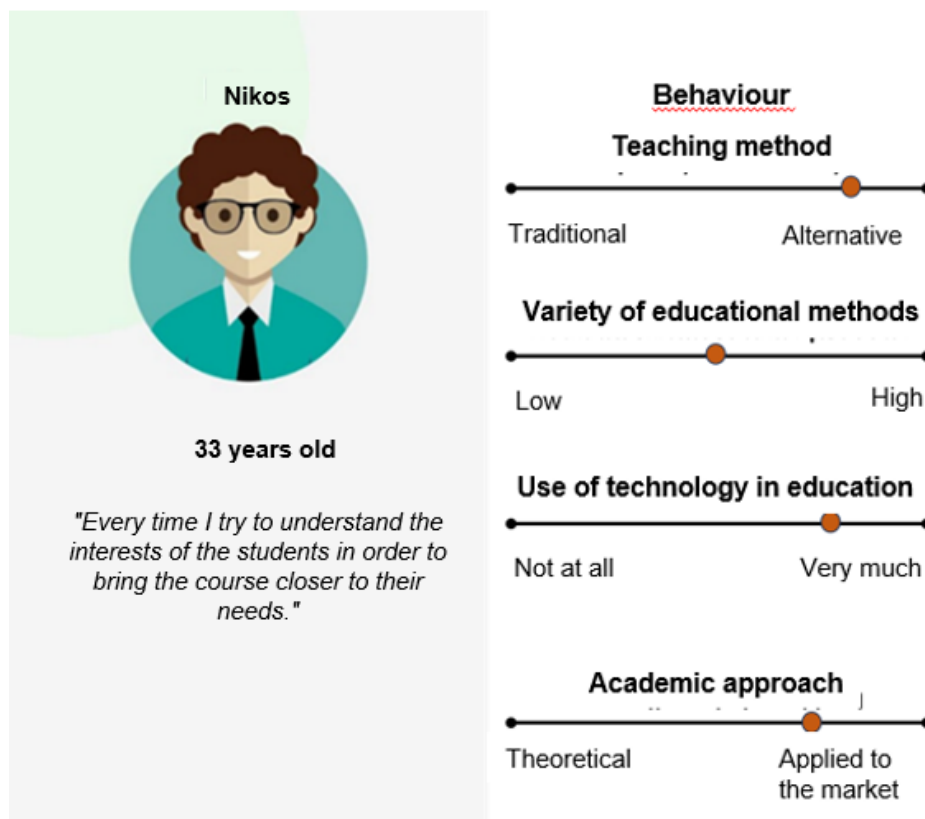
Nikos

33 years old

"Every time I try to understand the interests of the students in order to bring the course closer to their needs."

Behaviour

Teaching method

Traditional Alternative

Variety of educational methods

Low High

Use of technology in education

Not at all Very much

Academic approach

Theoretical Applied to the market